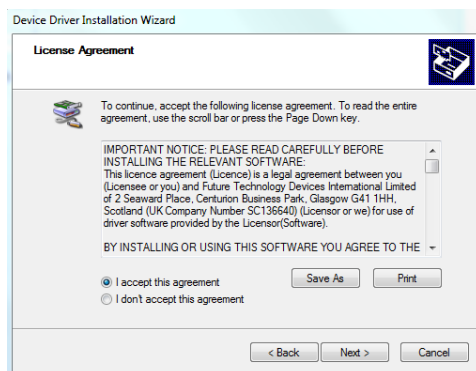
Device Driver Installation Wizard

License Agreement

To continue, accept the following license agreement. To read the entire agreement, use the scroll bar or press the Page Down key.

IMPORTANT NOTICE: PLEASE READ CAREFULLY BEFORE INSTALLING THE RELEVANT SOFTWARE:
This licence agreement (Licence) is a legal agreement between you (Licensee or you) and Future Technology Devices International Limited of 2 Seaward Place, Centurion Business Park, Glasgow G41 1HH, Scotland (UK Company Number SC136640) (Licensor or we) for use of driver software provided by the Licensor(Software).

BY INSTALLING OR USING THIS SOFTWARE YOU AGREE TO THE

I accept this agreement

I don't accept this agreement

Save As

Print

< Back

Next >

Cancel